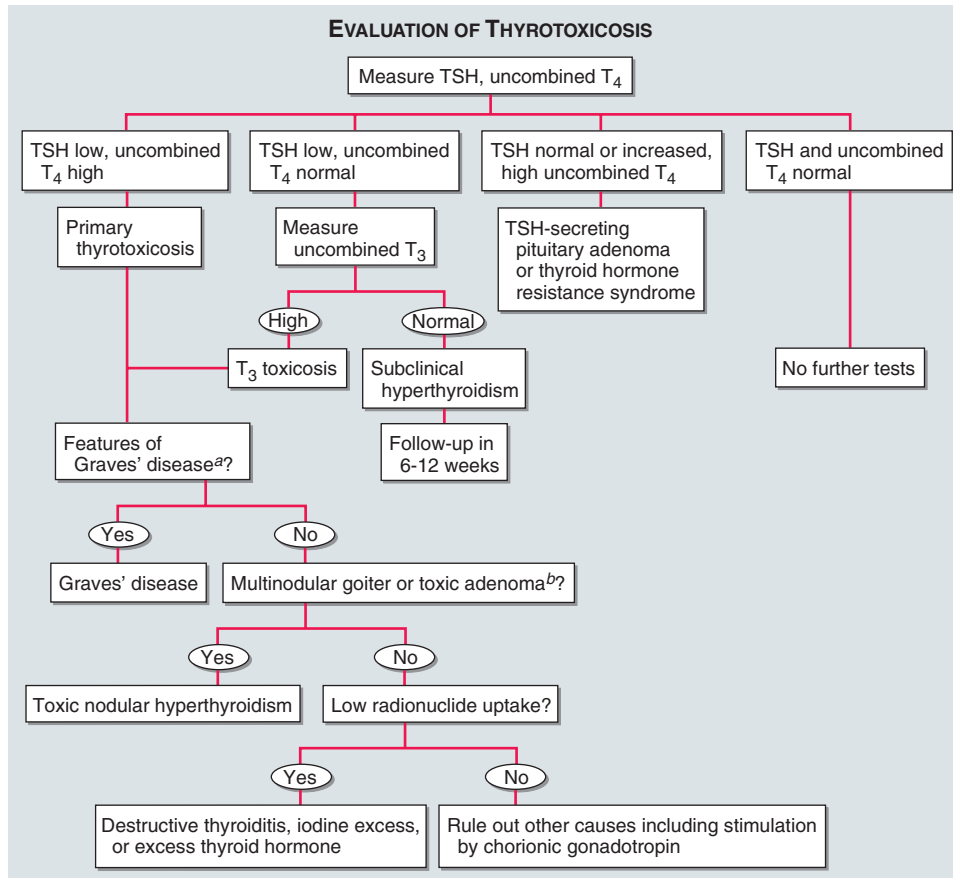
EVALUATION OF THYROTOXICOSIS

Measure TSH, uncombined $T_4$

TSH low, uncombined $T_4$ high

Primary thyrotoxicosis

TSH low, uncombined $T_4$ normal

Measure uncombined $T_3$

High

Normal

$T_3$ toxicosis

Subclinical hyperthyroidism

Follow-up in 6-12 weeks

TSH normal or increased, high uncombined $T_4$

TSH-secreting pituitary adenoma or thyroid hormone resistance syndrome

TSH and uncombined $T_4$ normal

No further tests

Features of Graves' disease$^a$?

Yes

No

Graves' disease

Multinodular goiter or toxic adenoma$^b$?

Yes

No

Toxic nodular hyperthyroidism

Low radionuclide uptake?

Yes

No

Destructive thyroiditis, iodine excess, or excess thyroid hormone

Rule out other causes including stimulation by chorionic gonadotropin